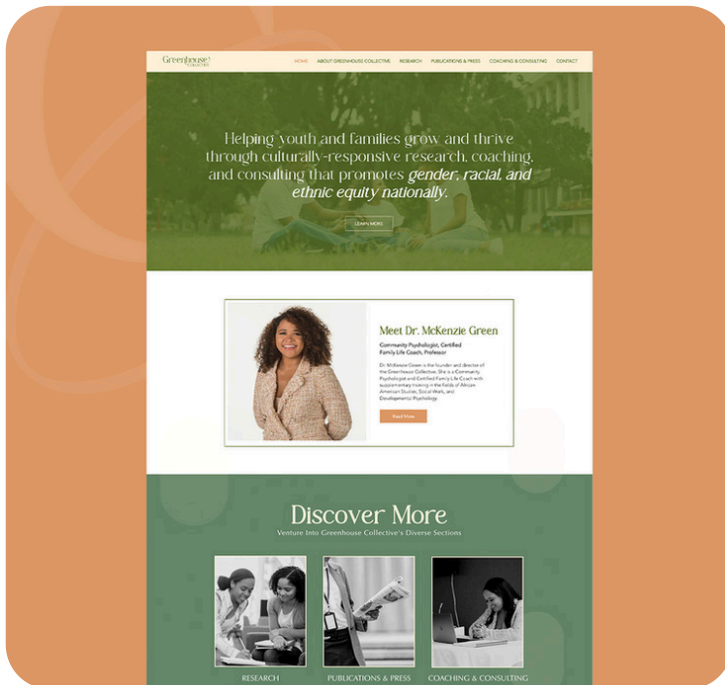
Greenhouse COLLECTIVE

HOME ABOUT GREENHOUSE COLLECTIVE RESEARCH PUBLICATIONS & PRESS COACHING & CONSULTING CONTACT

Helping youth and families grow and thrive through culturally-responsive research, coaching, and consulting that promotes gender, racial, and ethnic equity nationally.

LEARN MORE

Meet Dr. McKenzie Green

Community Psychologist, Certified Family Life Coach, Professor

Dr. McKenzie Green is the founder and director of the Greenhouse Collective. She is a Community Psychologist and Certified Family Life Coach with supplementary training in the fields of African American Studies, Social Work, and Developmental Psychology.

Read More

Discover More

Venture Into Greenhouse Collective's Diverse Sections

RESEARCH

PUBLICATIONS & PRESS

COACHING & CONSULTING